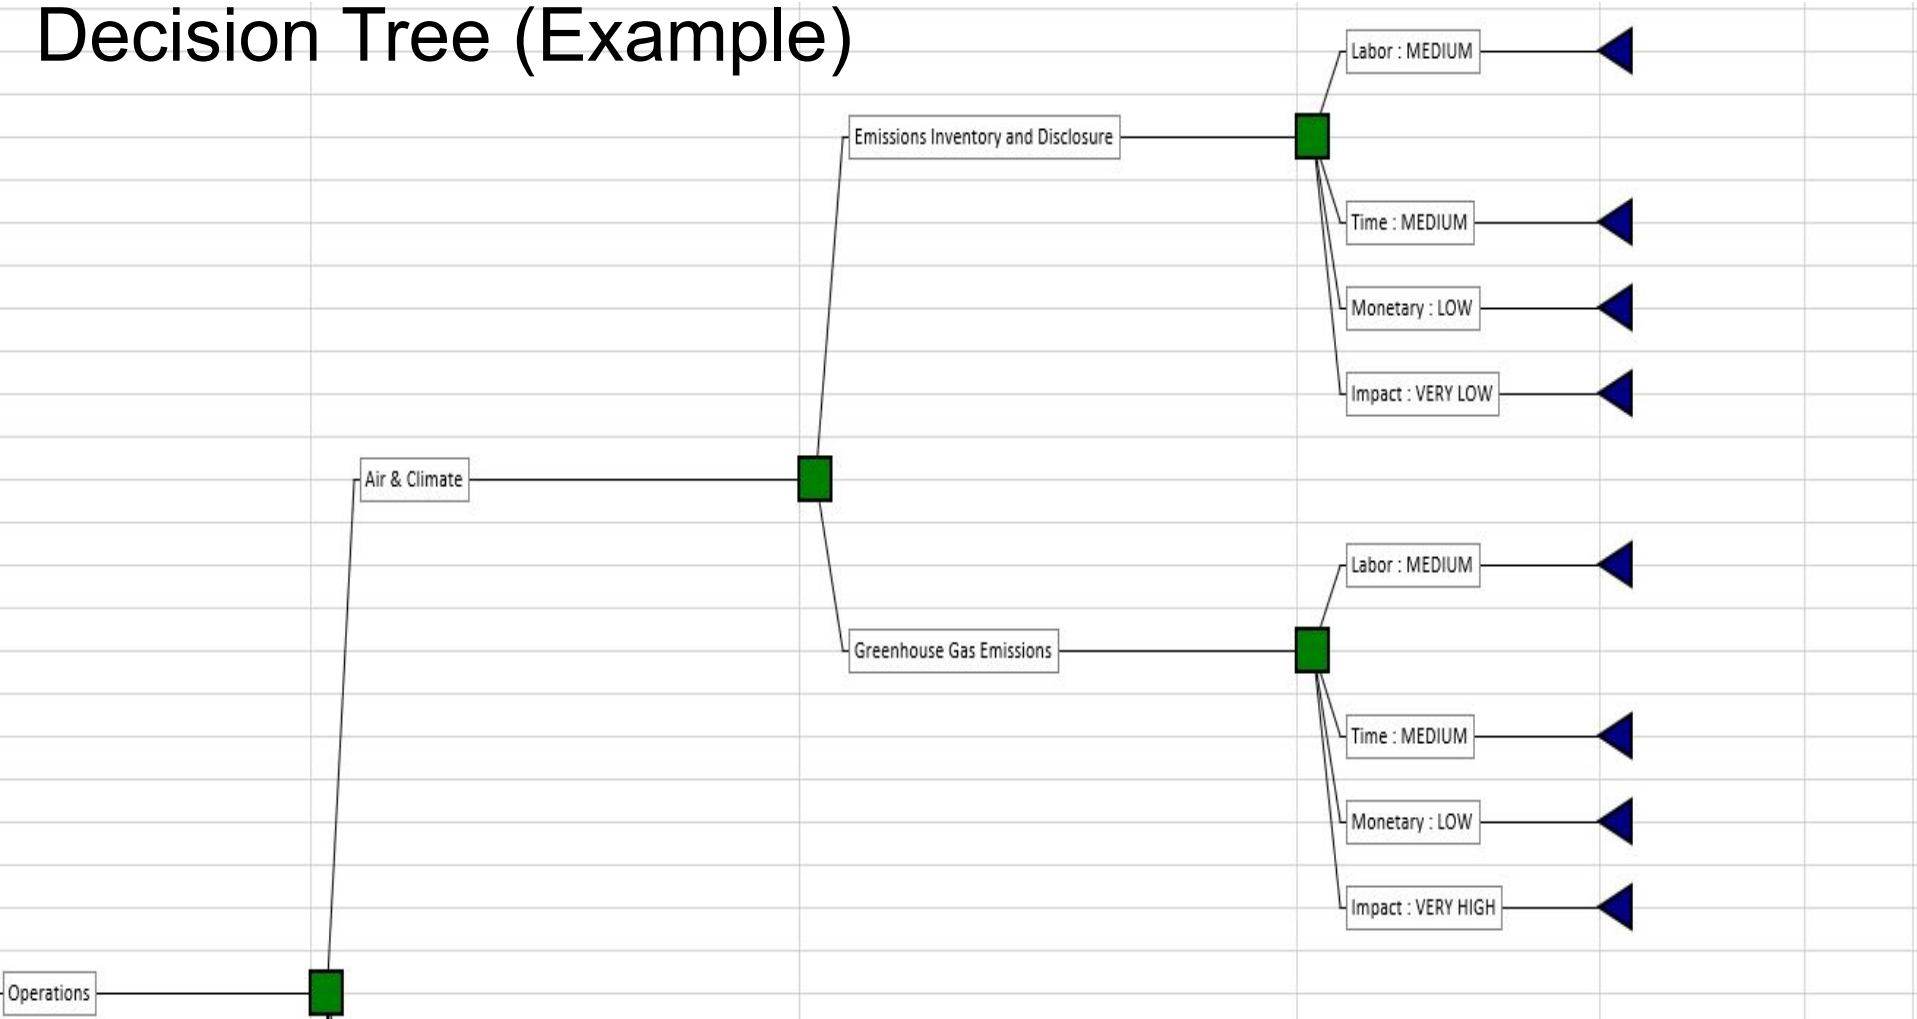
Decision Tree (Example)

Labor : MEDIUM

Emissions Inventory and Disclosure

Time : MEDIUM

Monetary : LOW

Impact : VERY LOW

Air & Climate

Labor : MEDIUM

Greenhouse Gas Emissions

Time : MEDIUM

Monetary : LOW

Impact : VERY HIGH

Operations